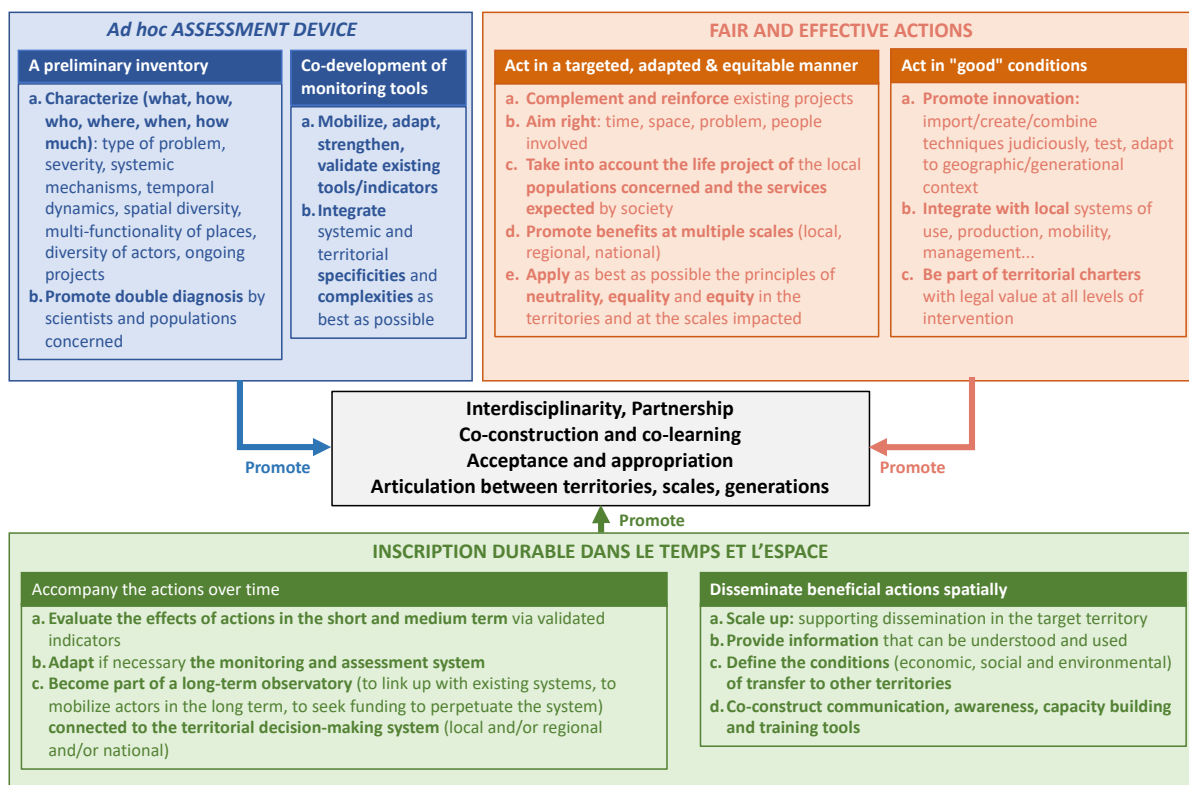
*Ad hoc* ASSESSMENT DEVICE

A preliminary inventory

a. Characterize (what, how, who, where, when, how much): type of problem, severity, systemic mechanisms, temporal dynamics, spatial diversity, multi-functionality of places, diversity of actors, ongoing projects
b. Promote double diagnosis by scientists and populations concerned

Co-development of monitoring tools

a. Mobilize, adapt, strengthen, validate existing tools/indicators
b. Integrate systemic and territorial specificities and complexities as best as possible

FAIR AND EFFECTIVE ACTIONS

Act in a targeted, adapted & equitable manner

a. Complement and reinforce existing projects
b. Aim right: time, space, problem, people involved
c. Take into account the life project of the local populations concerned and the services expected by society
d. Promote benefits at multiple scales (local, regional, national)
e. Apply as best as possible the principles of neutrality, equality and equity in the territories and at the scales impacted

Act in "good" conditions

a. Promote innovation: import/create/combine techniques judiciously, test, adapt to geographic/generational context
b. Integrate with local systems of use, production, mobility, management...
c. Be part of territorial charters with legal value at all levels of intervention

Promote

Interdisciplinarity, Partnership
Co-construction and co-learning
Acceptance and appropriation
Articulation between territories, scales, generations

Promote

Promote

INSCRIPTION DURABLE DANS LE TEMPS ET L'ESPACE

Accompany the actions over time

a. Evaluate the effects of actions in the short and medium term via validated indicators
b. Adapt if necessary the monitoring and assessment system
c. Become part of a long-term observatory (to link up with existing systems, to mobilize actors in the long term, to seek funding to perpetuate the system) connected to the territorial decision-making system (local and/or regional and/or national)

Disseminate beneficial actions spatially

a. Scale up: supporting dissemination in the target territory
b. Provide information that can be understood and used
c. Define the conditions (economic, social and environmental) of transfer to other territories
d. Co-construct communication, awareness, capacity building and training tools